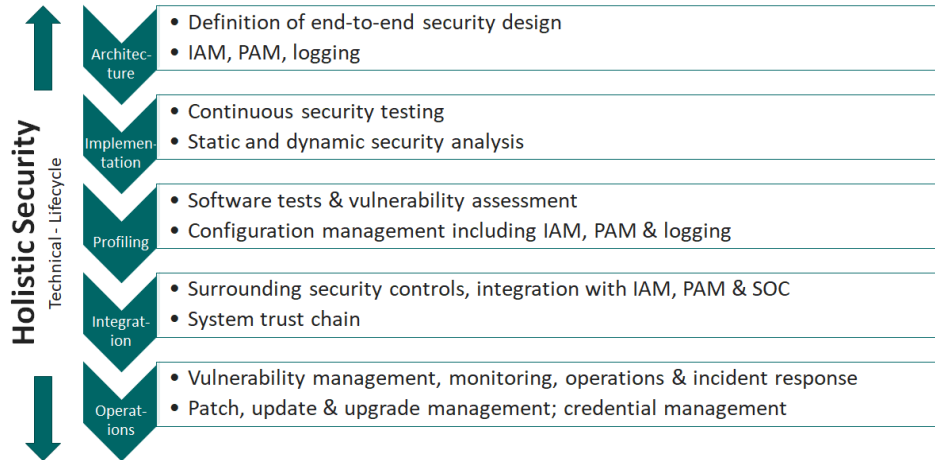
Holistic Security

Technical - Lifecycle

Architecture
• Definition of end-to-end security design
• IAM, PAM, logging

Implementation
• Continuous security testing
• Static and dynamic security analysis

Profiling
• Software tests & vulnerability assessment
• Configuration management including IAM, PAM & logging

Integration
• Surrounding security controls, integration with IAM, PAM & SOC
• System trust chain

Operations
• Vulnerability management, monitoring, operations & incident response
• Patch, update & upgrade management; credential management